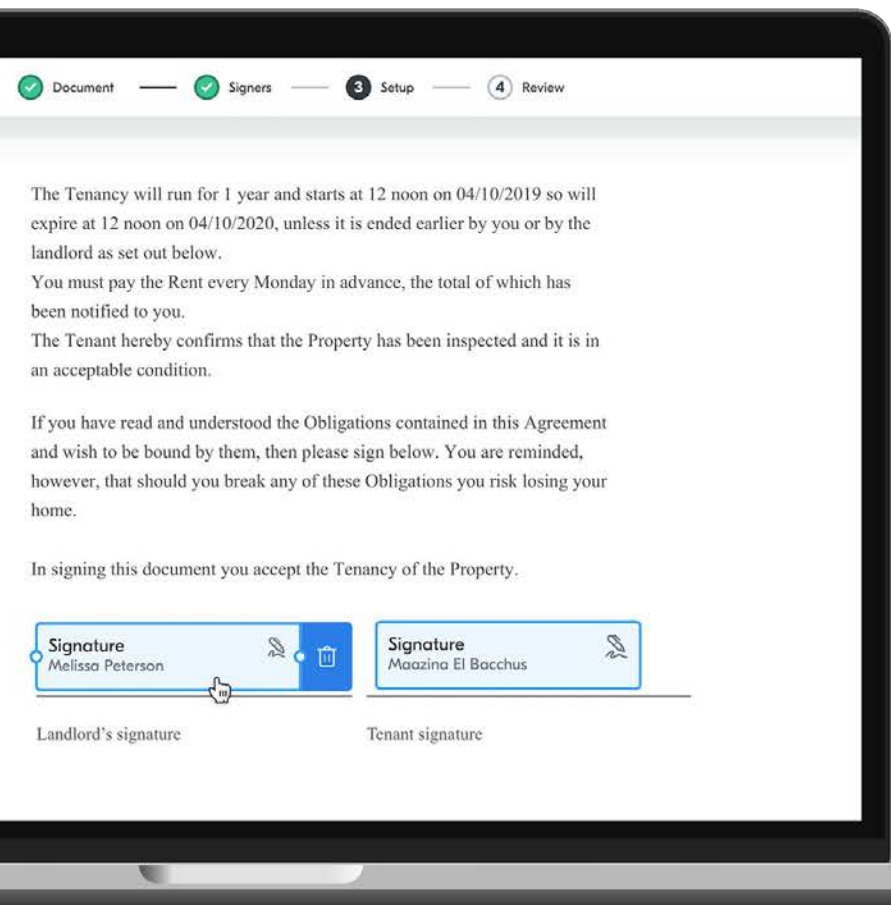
Document Signers 3 Setup 4 Review

The Tenancy will run for 1 year and starts at 12 noon on 04/10/2019 so will expire at 12 noon on 04/10/2020, unless it is ended earlier by you or by the landlord as set out below.
You must pay the Rent every Monday in advance, the total of which has been notified to you.
The Tenant hereby confirms that the Property has been inspected and it is in an acceptable condition.

If you have read and understood the Obligations contained in this Agreement and wish to be bound by them, then please sign below. You are reminded, however, that should you break any of these Obligations you risk losing your home.

In signing this document you accept the Tenancy of the Property.

Signature
Melissa Peterson

Signature
Maazina El Bacchus

Landlord's signature

Tenant signature